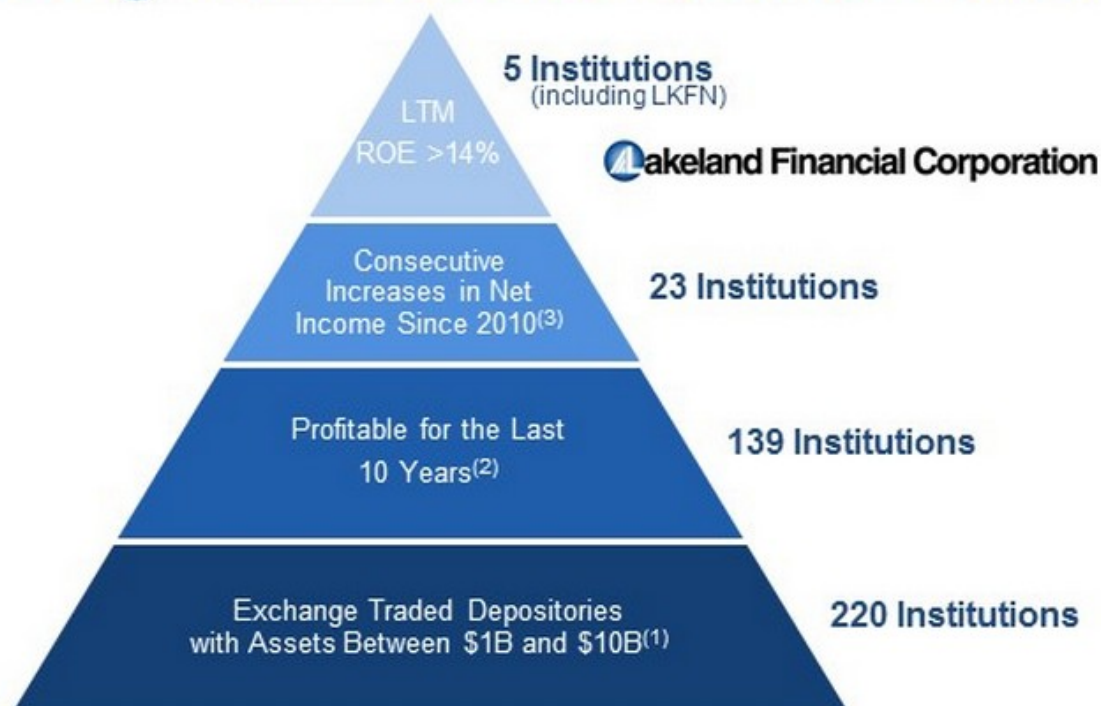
LTM
ROE >14%

5 Institutions
(including LKFN)

Lakeland Financial Corporation

Consecutive Increases in Net Income Since 2010$^{(3)}$

23 Institutions

Profitable for the Last 10 Years$^{(2)}$

139 Institutions

Exchange Traded Depositories with Assets Between \$1B and \$10B$^{(1)}$

220 Institutions